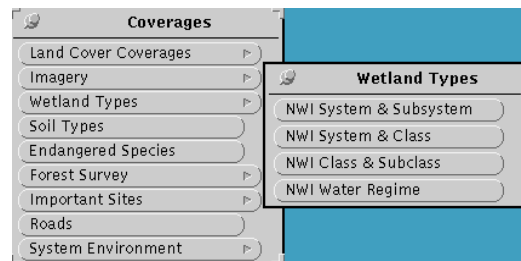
Coverages

Land Cover Coverages
Imagery
Wetland Types
Soil Types
Endangered Species
Forest Survey
Important Sites
Roads
System Environment

Wetland Types

NWI System & Subsystem
NWI System & Class
NWI Class & Subclass
NWI Water Regime